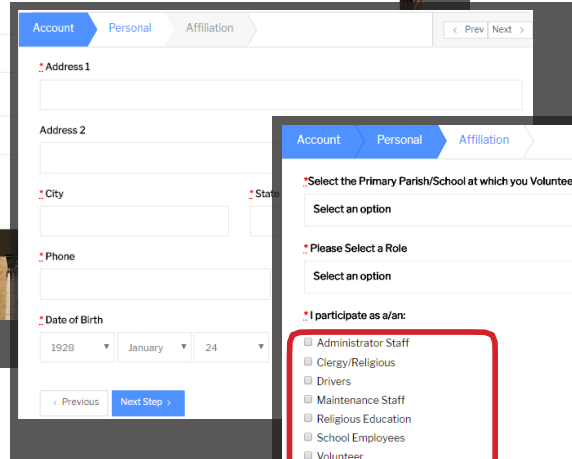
Account Personal Affiliation

‹ Prev Next ›

* Address 1

Address 2

* City

* State

* Phone

* Date of Birth

1928 ▾ January ▾ 24 ▾

‹ Previous Next Step ›

Account Personal Affiliation

*Select the Primary Parish/School at which you Voluntee

Select an option

* Please Select a Role

Select an option

* I participate as a/an:

Administrator Staff
Clergy/Religious
Drivers
Maintenance Staff
Religious Education
School Employees
Volunteer